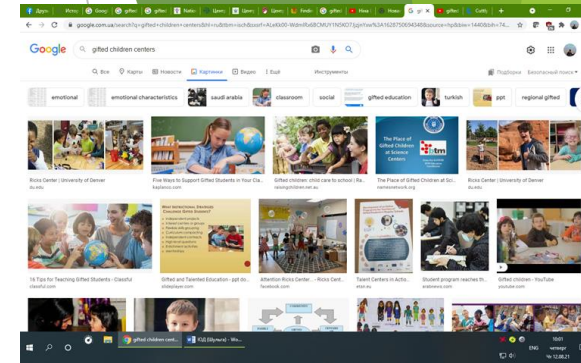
Допо | Истор | Googl | gifted | Natio | Ценн | Ценн | Ценн | Гимн | Ценн | Ценн | Нопи | gifte | Ценн | Gifte

google.com.ua/search?q=gifted+children+centers&tbm=isch&source=hp&biw=1440&bih=74

Google gifted children centers

Все Карты Новости Картинки Видео Ещё Инструменты

Подборки Безопасный поиск

emotional | emotional characteristics | saudi arabia | classroom | social | gifted education | turkish | ppt | regional gifted

Ricks Center | University of Denver
du.edu

Five Ways to Support Gifted Students in Your Cla...
kaplanco.com

Gifted children: child care to school | Ra...
raisingchildren.net.au

The Place of Gifted Children at Sci...
nameswework.org

Ricks Center | University of Denver
du.edu

The Place of Gifted Children at Science Centers

16 Tips for Teaching Gifted Students - Classful
classful.com

What factors/issues, Stanbridge Consider Gifted Students?

Gifted and Talented Education - ppt do...
slideplayer.com

Attention Ricks Center... - Ricks Cent...
facebook.com

Talent Centers in Actio...
ecer.eu

Student program reaches th...
arabnews.com

Gifted children - YouTube
youtube.com

gifted children cent... | ICQ (Шульга) - Wo...

ENG 10:01 четверг 12.08.21